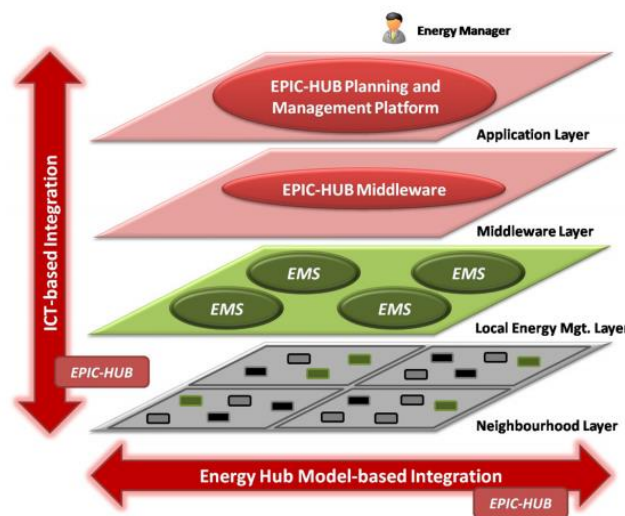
Energy Manager

EPIC-HUB Planning and Management Platform

Application Layer

EPIC-HUB Middleware

Middleware Layer

EMS

EMS

EMS

EMS

Local Energy Mgt. Layer

ICT-based Integration

EPIC-HUB

Neighbourhood Layer

Energy Hub Model-based Integration

EPIC-HUB